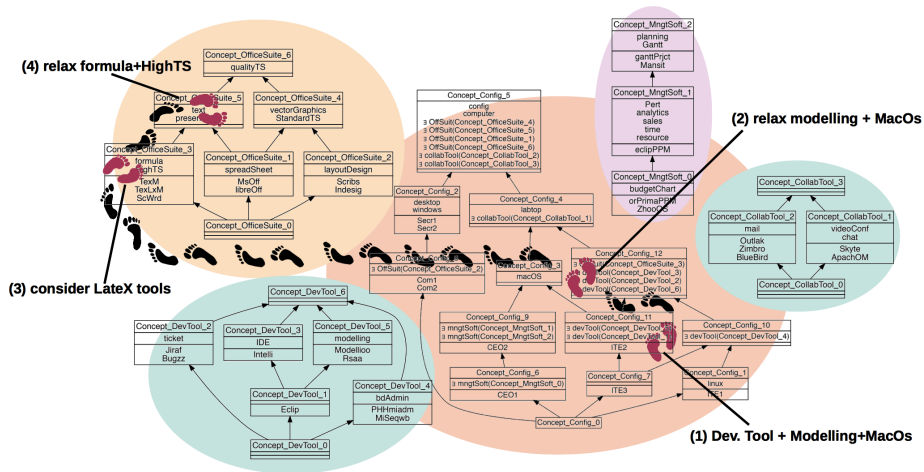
(4) relax formula+HighTS

Concept_OfficeSuite_6
qualityTS

Concept_OfficeSuite_5
text
presen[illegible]

Concept_OfficeSuite_4
vectorGraphics
StandardTS

Concept_OfficeSuite_3
formula
HighTS
TexM
TexLxM
ScWrd

Concept_OfficeSuite_1
spreadSheet
MsOff
libreOff

Concept_OfficeSuite_2
layoutDesign
Scribs
Indesig

Concept_OfficeSuite_0

(3) consider LateX tools

Concept_Config_5
config
computer
∃ OffSuit(Concept_OfficeSuite_4)
∃ OffSuit(Concept_OfficeSuite_5)
∃ OffSuit(Concept_OfficeSuite_1)
∃ OffSuit(Concept_OfficeSuite_6)
∃ collabTool(Concept_CollabTool_2)
∃ collabTool(Concept_CollabTool_3)

Concept_Config_2
desktop
windows
Secr1
Secr2

Concept_Config_4
labtop
∃ collabTool(Concept_CollabTool_1)

Concept_Config_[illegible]
∃ OffSuit(Concept_OfficeSuite_2)
Com1
Com2

Concept_Config_3
macOS

Concept_Config_12
∃ devTool(Concept_DevTool_3)
∃ devTool(Concept_DevTool_2)
∃ devTool(Concept_DevTool_6)

Concept_MngtSoft_2
planning
Gantt
ganttPrjct
Mansit

Concept_MngtSoft_1
Pert
analytics
sales
time
resource
eclipPPM

Concept_MngtSoft_0
budgetChart
orPrimaPPM
ZhooCC

(2) relax modelling + MacOs

Concept_CollabTool_3

Concept_CollabTool_2
mail
Outlak
Zimbro
BlueBird

Concept_CollabTool_1
videoConf
chat
Skyte
ApachOM

Concept_CollabTool_0

Concept_DevTool_6

Concept_DevTool_2
ticket
Jiraf
Bugzz

Concept_DevTool_3
IDE
Intelli

Concept_DevTool_5
modelling
Modelloo
Rsaa

Concept_DevTool_1
Eclip

Concept_DevTool_4
bdAdmin
PHHmiadm
MiSeqwb

Concept_DevTool_0

Concept_Config_9
∃ mngtSoft(Concept_MngtSoft_1)
∃ mngtSoft(Concept_MngtSoft_2)
CEO2

Concept_Config_11
∃ devTool(Concept_DevTool_5)
∃ devTool(Concept_DevTool_1)
ITE2

Concept_Config_10
∃ devTool(Concept_DevTool_4)

Concept_Config_6
∃ mngtSoft(Concept_MngtSoft_0)
CEO1

Concept_Config_7
ITE3

Concept_Config_1
linux
ITE1

Concept_Config_0

(1) Dev. Tool + Modelling+MacOs